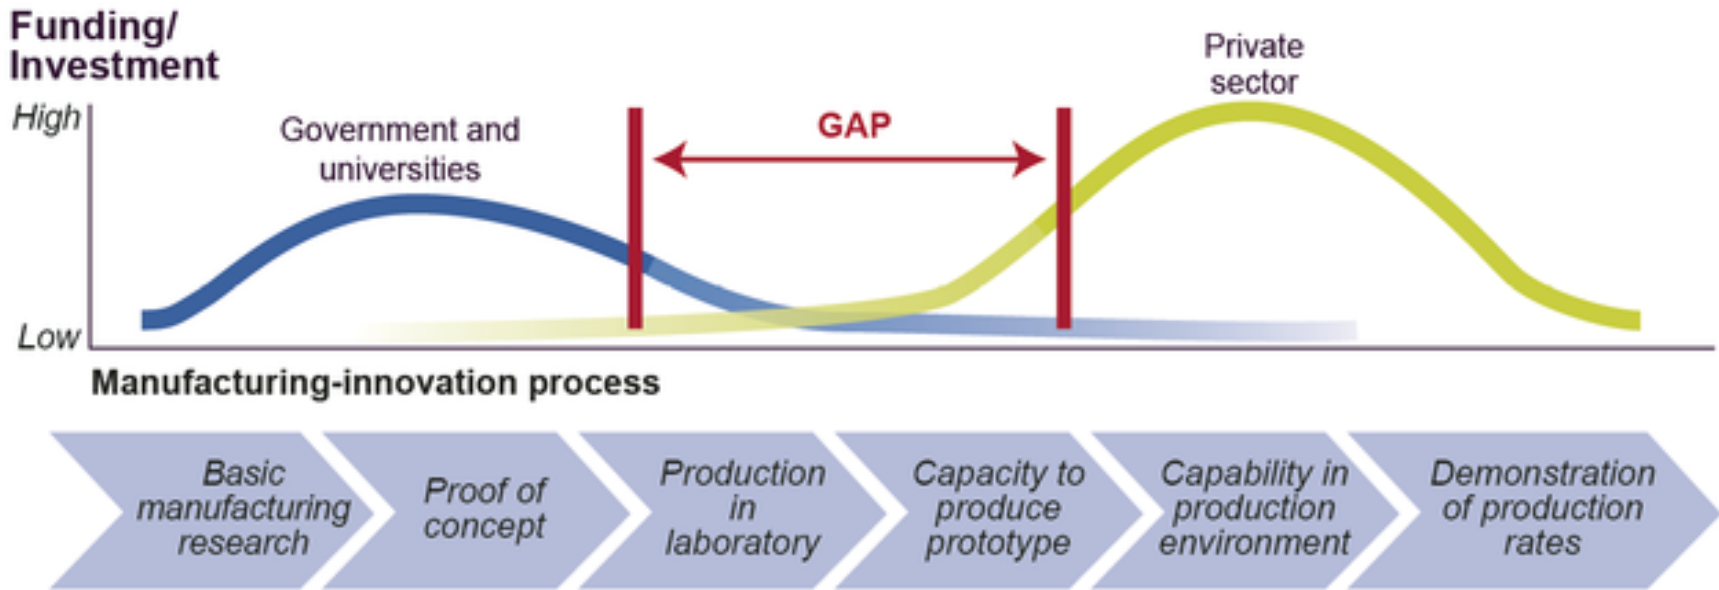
Funding/ Investment

Private sector

High

Government and universities

GAP

Low

Manufacturing-innovation process

Basic manufacturing research

Proof of concept

Production in laboratory

Capacity to produce prototype

Capability in production environment

Demonstration of production rates